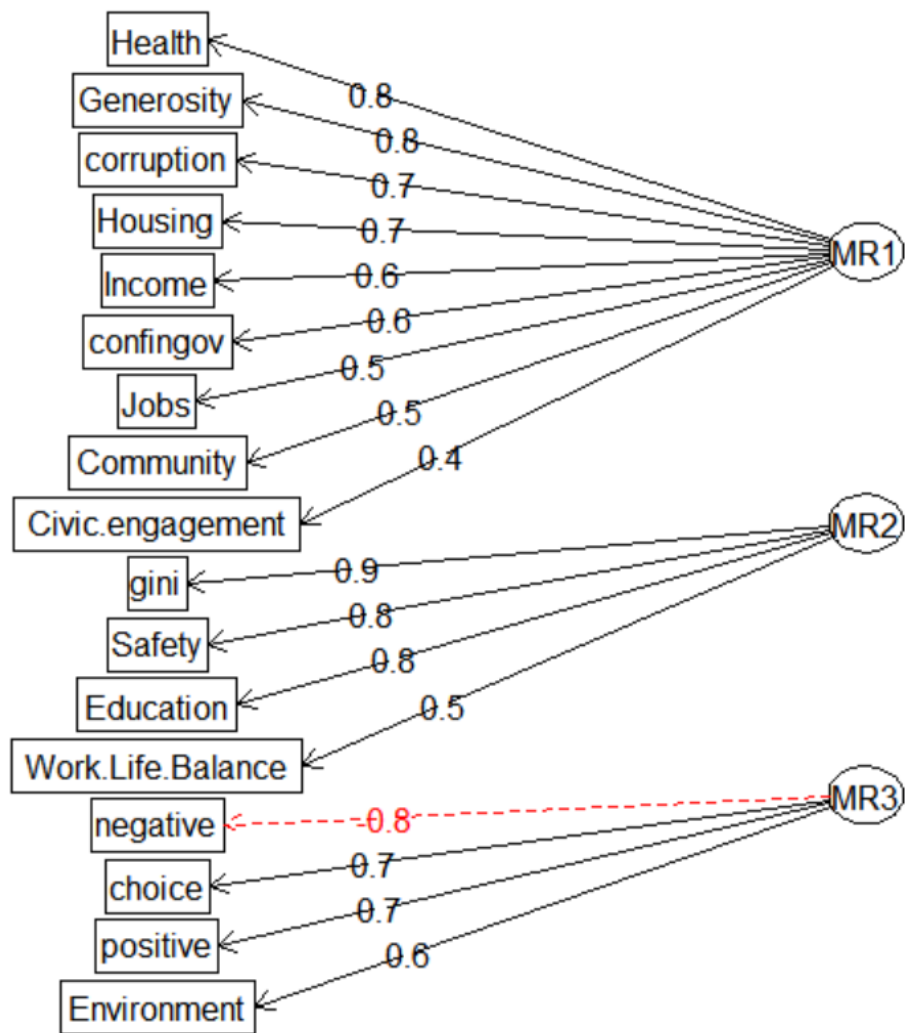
Health
0.8
Generosity
0.8
corruption
0.7
Housing
0.7
Income
0.6
confingov
0.6
Jobs
0.5
Community
0.5
Civic.engagement
0.4
MR1
gini
0.9
Safety
0.8
Education
0.8
Work.Life.Balance
0.5
MR2
negative
-0.8
choice
0.7
positive
0.7
Environment
0.6
MR3